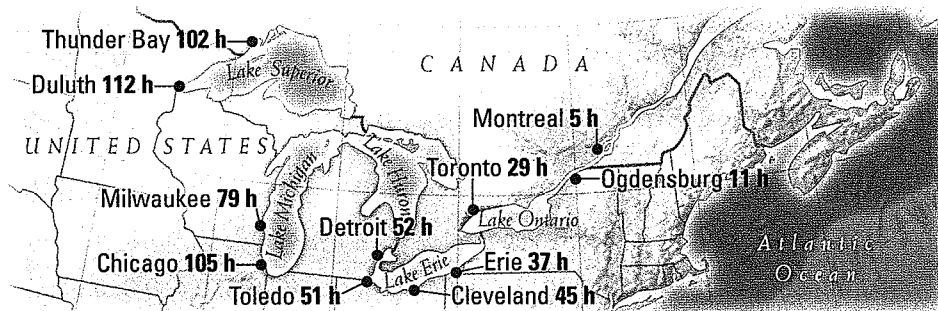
Thunder Bay 102 h
Duluth 112 h
Lake Superior
C A N A D A
U N I T E D S T A T E S
Lake Michigan
Lake Huron
Montreal 5 h
Toronto 29 h
Ogdensburg 11 h
Milwaukee 79 h
Detroit 52 h
Lake Ontario
Chicago 105 h
Erie 37 h
Lake Erie
Toledo 51 h
Cleveland 45 h
Atlantic Ocean